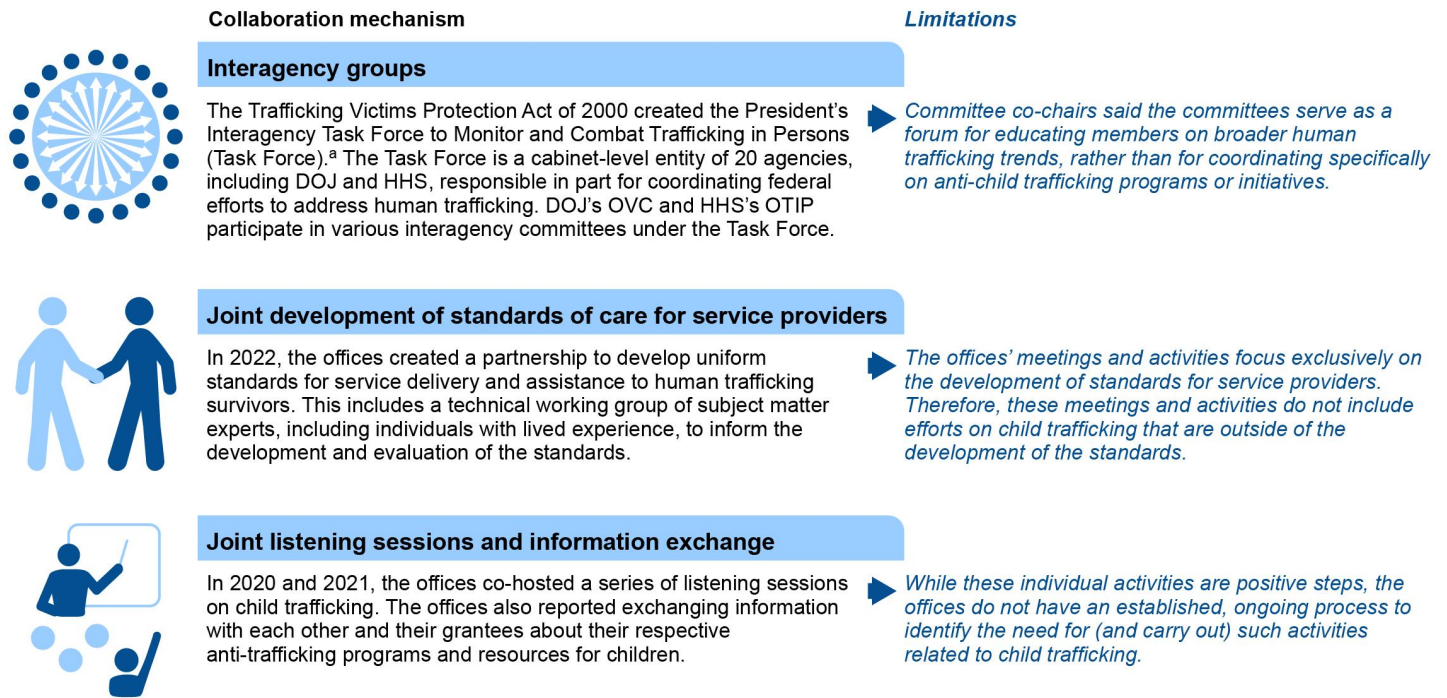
Collaboration mechanism

Limitations

Interagency groups

The Trafficking Victims Protection Act of 2000 created the President's Interagency Task Force to Monitor and Combat Trafficking in Persons (Task Force).$^a$ The Task Force is a cabinet-level entity of 20 agencies, including DOJ and HHS, responsible in part for coordinating federal efforts to address human trafficking. DOJ's OVC and HHS's OTIP participate in various interagency committees under the Task Force.

Committee co-chairs said the committees serve as a forum for educating members on broader human trafficking trends, rather than for coordinating specifically on anti-child trafficking programs or initiatives.

Joint development of standards of care for service providers

In 2022, the offices created a partnership to develop uniform standards for service delivery and assistance to human trafficking survivors. This includes a technical working group of subject matter experts, including individuals with lived experience, to inform the development and evaluation of the standards.

The offices' meetings and activities focus exclusively on the development of standards for service providers. Therefore, these meetings and activities do not include efforts on child trafficking that are outside of the development of the standards.

Joint listening sessions and information exchange

In 2020 and 2021, the offices co-hosted a series of listening sessions on child trafficking. The offices also reported exchanging information with each other and their grantees about their respective anti-trafficking programs and resources for children.

While these individual activities are positive steps, the offices do not have an established, ongoing process to identify the need for (and carry out) such activities related to child trafficking.